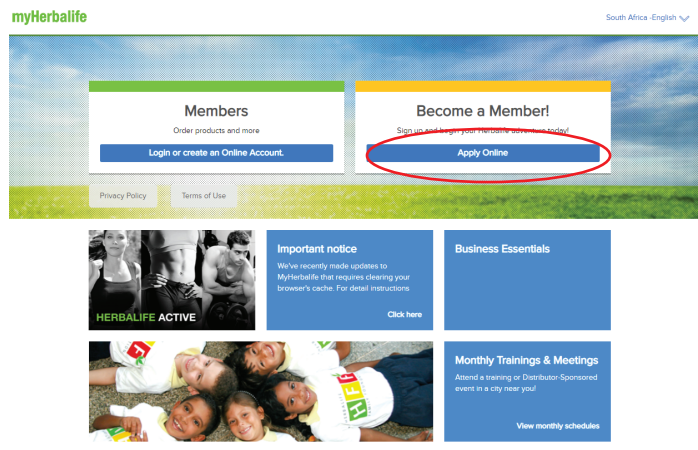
myHerbalife

South Africa -English

Members

Order products and more

Login or create an Online Account.

Become a Member!

Sign up and begin your Herbalife adventure today!

Apply Online

Privacy Policy

Terms of Use

HERBALIFE ACTIVE

Important notice

We've recently made updates to MyHerbalife that requires clearing your browser's cache. For detail instructions

Click here

Business Essentials

Monthly Trainings & Meetings

Attend a training or Distributor-Sponsored event in a city near you!

View monthly schedules